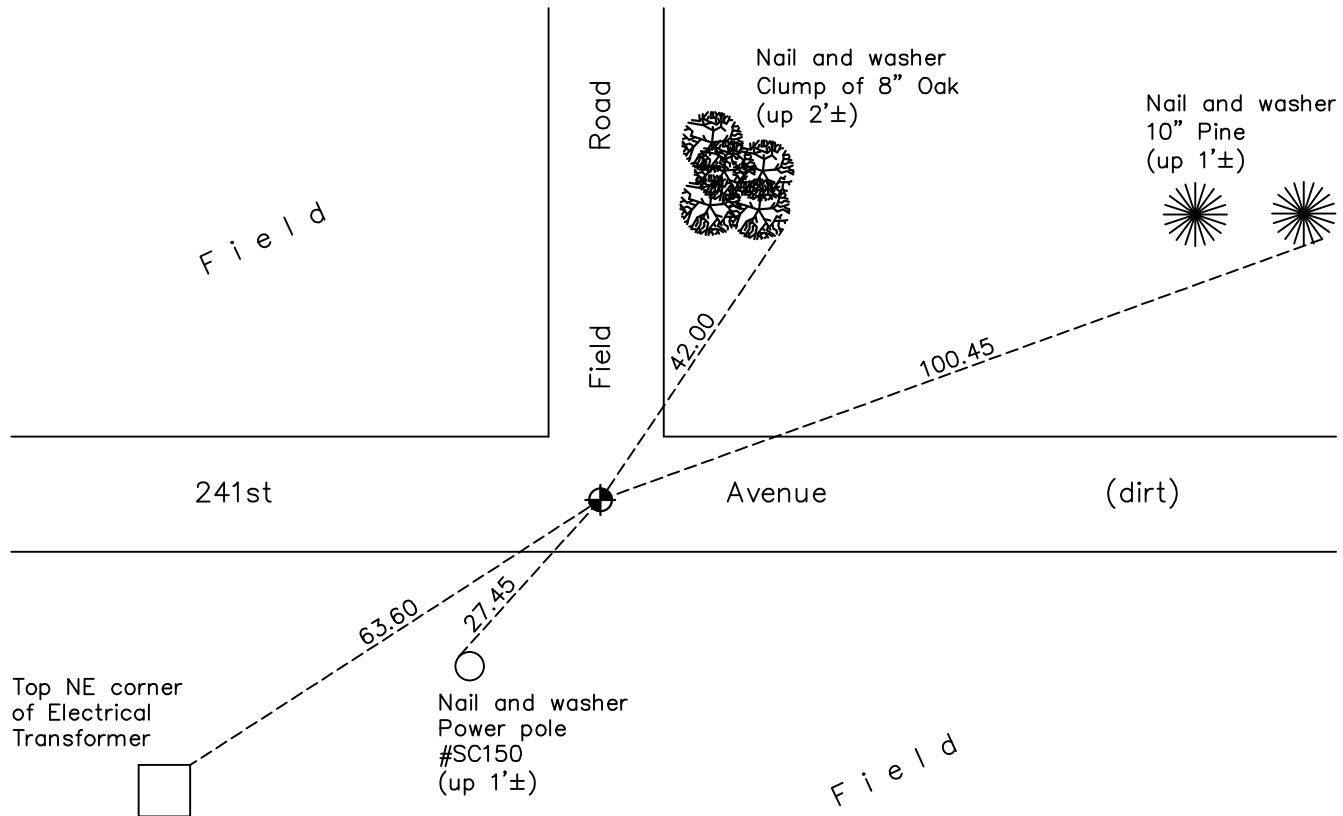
Nail and washer
Clump of 8" Oak
(up 2'±)

Nail and washer
10" Pine
(up 1'±)

Road

Field

Field

42.00

100.45

241st

Avenue

(dirt)

63.60

27.45

Top NE corner
of Electrical
Transformer

Nail and washer
Power pole
#SC150
(up 1'±)

Field